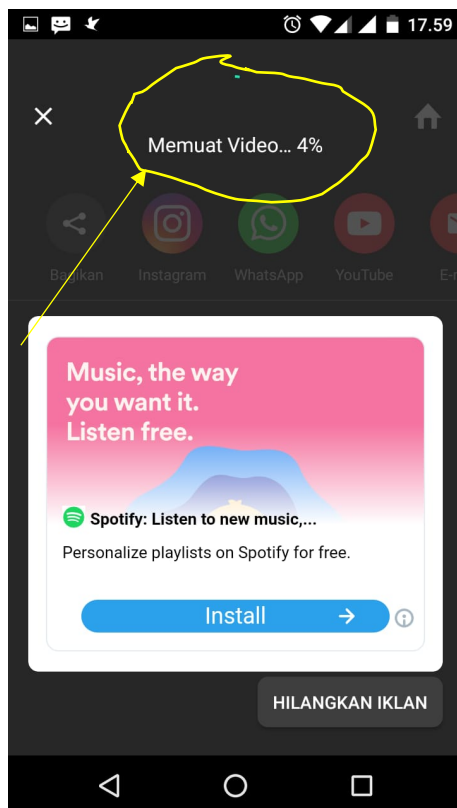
17.59

Memuat Video... 4%

Bagikan Instagram WhatsApp YouTube E-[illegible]

Music, the way you want it. Listen free.

Spotify: Listen to new music,...

Personalize playlists on Spotify for free.

Install

HILANGKAN IKLAN